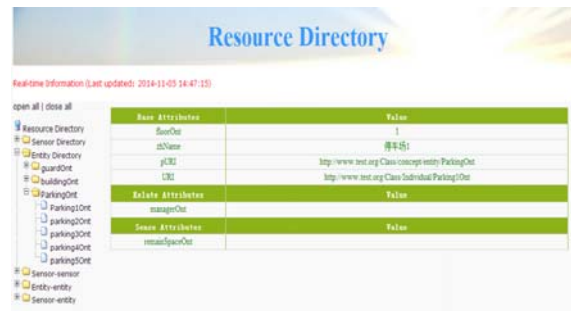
Resource Directory

Real-time Information (Last updated: 2014-11-05 14:47:15)

open all | close all

Resource Directory
Sensor Directory
Entity Directory
guardOnt
buildingOnt
ParkingOnt
Parking1Ont
parking2Ont
parking3Ont
parking4Ont
parking5Ont
Sensor-sensor
Entity-entity
Sensor-entity

| Base Attributes | Value |
|---|---|
| floorOnt | 1 |
| zhName | 停车场1 |
| pURI | http://www.test.org/Class/concept/entity/ParkingOnt |
| URI | http://www.test.org/Class/Individual/Parking1Ont |
| Relate Attributes | Value |
| managerOnt | |
| Sensor Attributes | Value |
| remainSpaceOnt | |